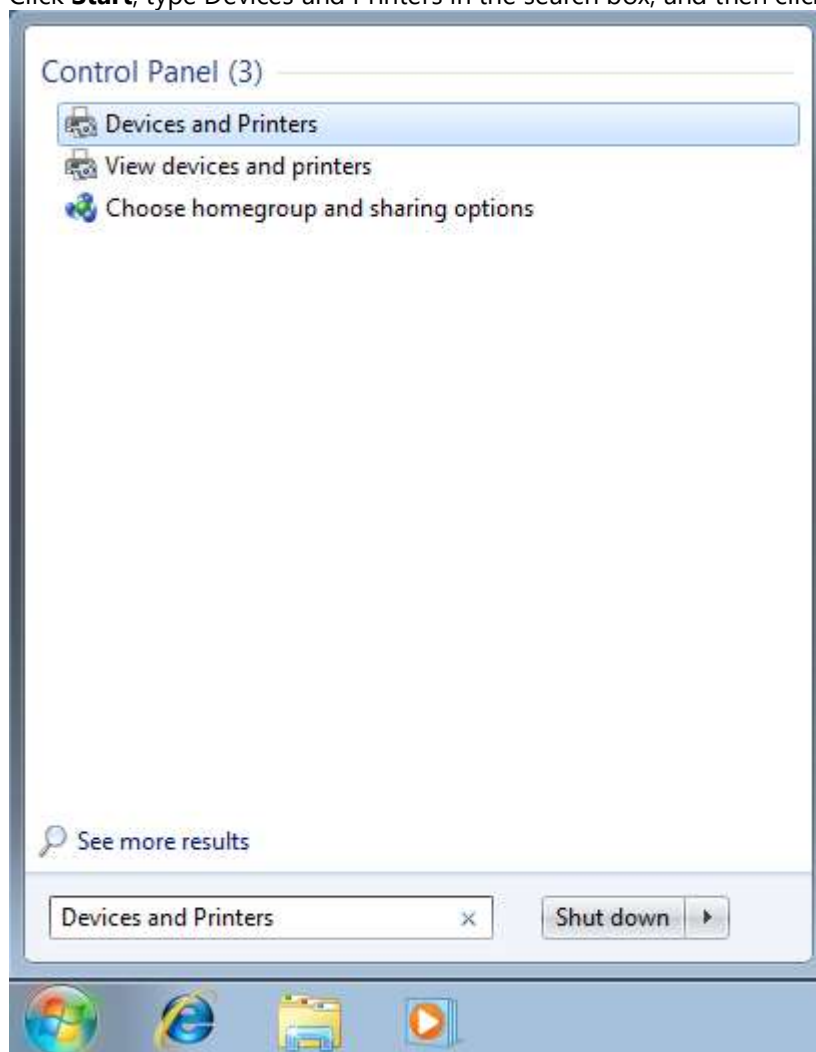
Click **Start**, type Devices and Printers in the search box, and then clic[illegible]

Control Panel (3)

Devices and Printers

View devices and printers

Choose homegroup and sharing options

See more results

Devices and Printers ×

Shut down ▸